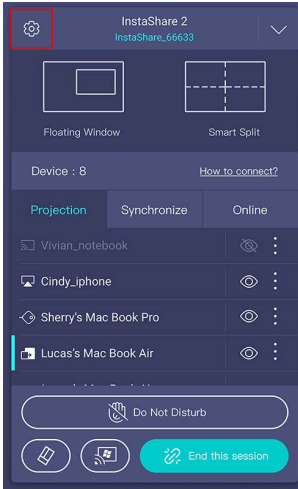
InstaShare 2
InstaShare_66633

Floating Window

Smart Split

Device : 8

How to connect?

Projection

Synchronize

Online

Vivian_notebook

Cindy_iphone

Sherry's Mac Book Pro

Lucas's Mac Book Air

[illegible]

Do Not Disturb

End this session